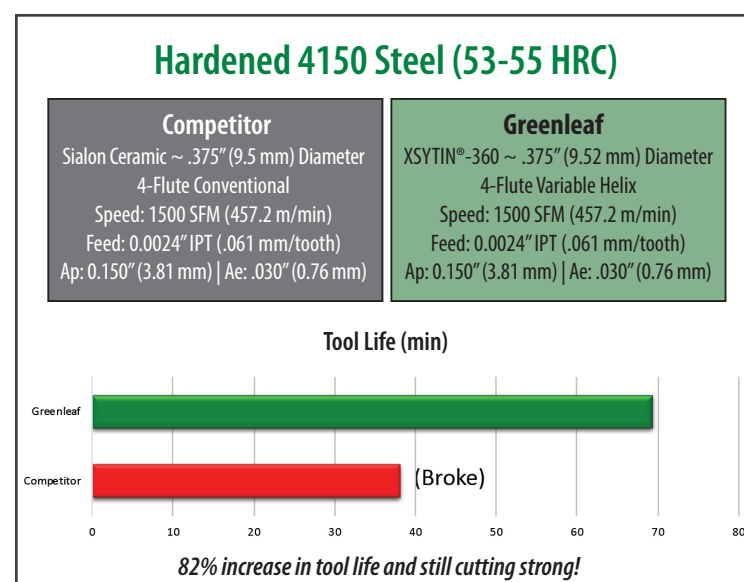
Hardened 4150 Steel (53-55 HRC)

Competitor
Sialon Ceramic ~ .375" (9.5 mm) Diameter
4-Flute Conventional
Speed: 1500 SFM (457.2 m/min)
Feed: 0.0024" IPT (.061 mm/tooth)
Ap: 0.150" (3.81 mm) | Ae: .030" (0.76 mm)

Greenleaf
XSYTIN®-360 ~ .375" (9.52 mm) Diameter
4-Flute Variable Helix
Speed: 1500 SFM (457.2 m/min)
Feed: 0.0024" IPT (.061 mm/tooth)
Ap: 0.150" (3.81 mm) | Ae: .030" (0.76 mm)

Tool Life (min)

Greenleaf
Competitor
(Broke)

0 10 20 30 40 50 60 70 80

82% increase in tool life and still cutting strong!